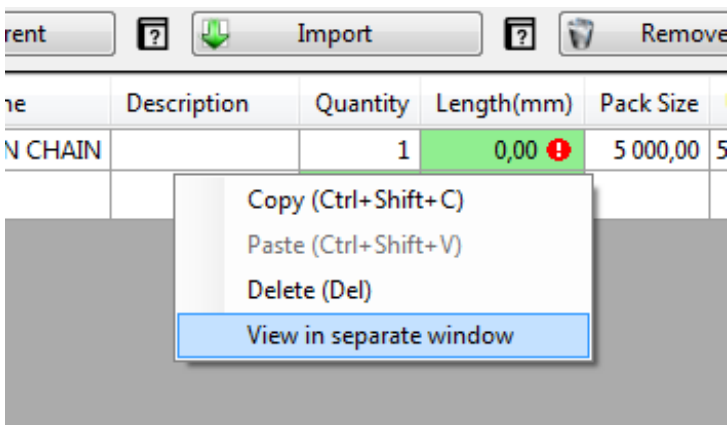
rent ? Import ? Remove

| ne | Description | Quantity | Length(mm) | Pack Size | |
|---|---|---|---|---|---|
| N CHAIN | | 1 | 0,00 | 5 000,00 | 5 |

Copy (Ctrl+Shift+C)
Paste (Ctrl+Shift+V)
Delete (Del)
View in separate window